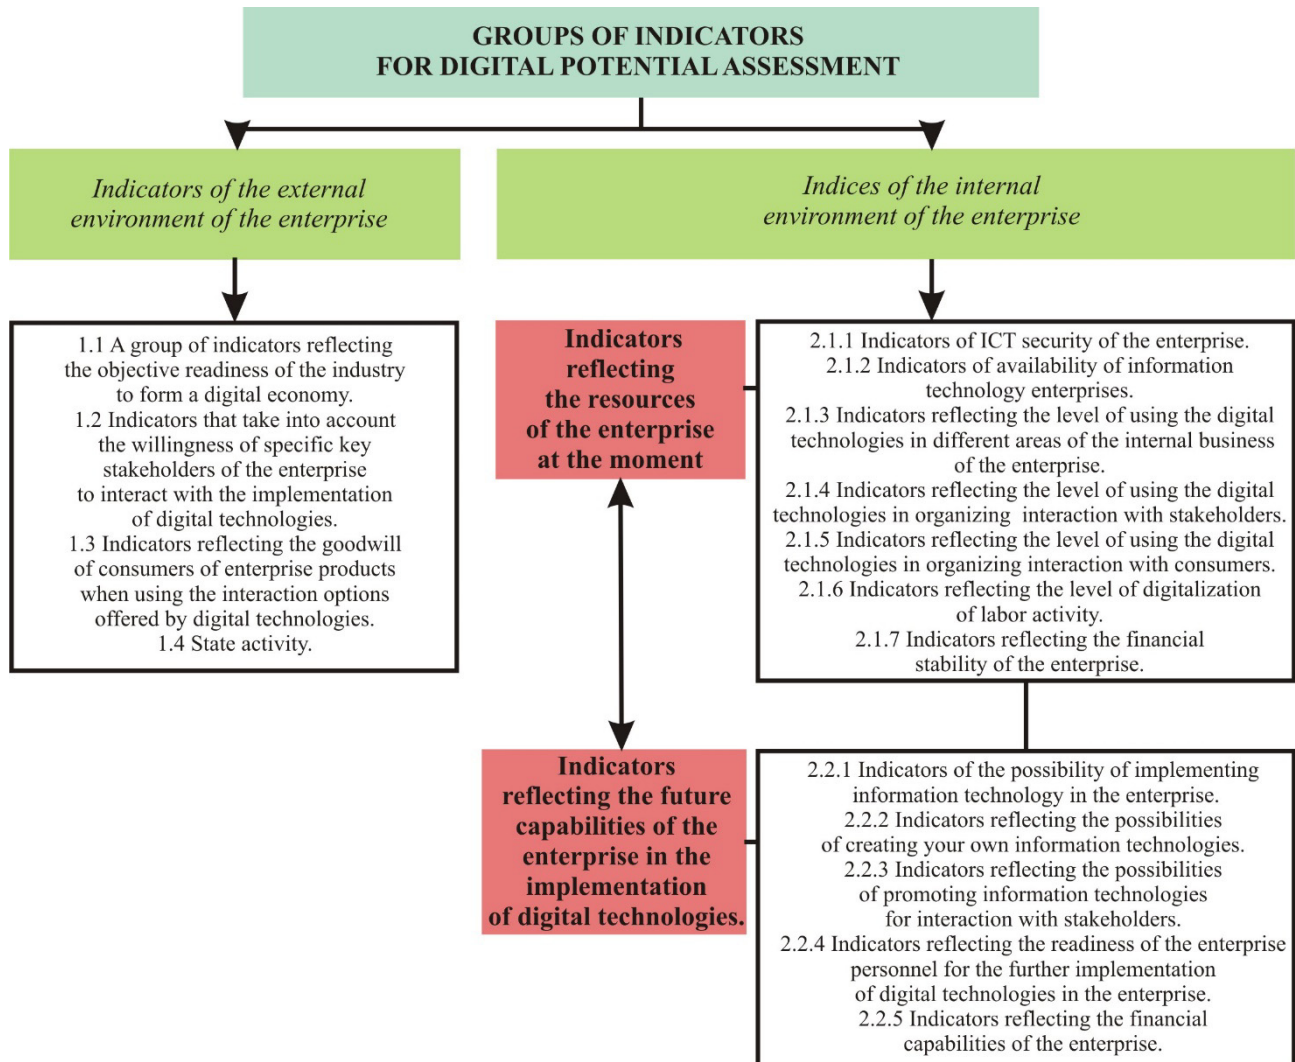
GROUPS OF INDICATORS
FOR DIGITAL POTENTIAL ASSESSMENT

Indicators of the external environment of the enterprise

Indices of the internal environment of the enterprise

1.1 A group of indicators reflecting the objective readiness of the industry to form a digital economy.
1.2 Indicators that take into account the willingness of specific key stakeholders of the enterprise to interact with the implementation of digital technologies.
1.3 Indicators reflecting the goodwill of consumers of enterprise products when using the interaction options offered by digital technologies.
1.4 State activity.

Indicators reflecting the resources of the enterprise at the moment

2.1.1 Indicators of ICT security of the enterprise.
2.1.2 Indicators of availability of information technology enterprises.
2.1.3 Indicators reflecting the level of using the digital technologies in different areas of the internal business of the enterprise.
2.1.4 Indicators reflecting the level of using the digital technologies in organizing interaction with stakeholders.
2.1.5 Indicators reflecting the level of using the digital technologies in organizing interaction with consumers.
2.1.6 Indicators reflecting the level of digitalization of labor activity.
2.1.7 Indicators reflecting the financial stability of the enterprise.

Indicators reflecting the future capabilities of the enterprise in the implementation of digital technologies.

2.2.1 Indicators of the possibility of implementing information technology in the enterprise.
2.2.2 Indicators reflecting the possibilities of creating your own information technologies.
2.2.3 Indicators reflecting the possibilities of promoting information technologies for interaction with stakeholders.
2.2.4 Indicators reflecting the readiness of the enterprise personnel for the further implementation of digital technologies in the enterprise.
2.2.5 Indicators reflecting the financial capabilities of the enterprise.